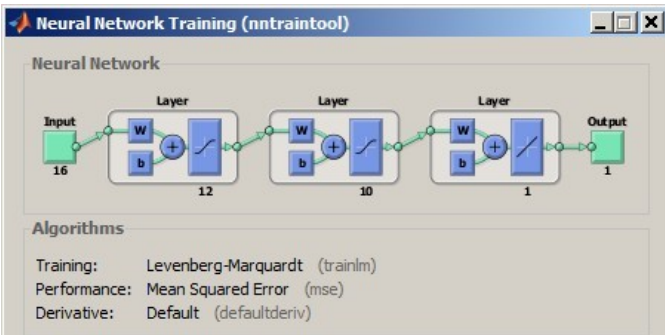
Neural Network Training (nntraintool)

Neural Network

Input
16

Layer
W
b
+
12

Layer
W
b
+
10

Layer
W
b
+
1

Output
1

Algorithms

Training: Levenberg-Marquardt (trainlm)
Performance: Mean Squared Error (mse)
Derivative: Default (defaultderiv)